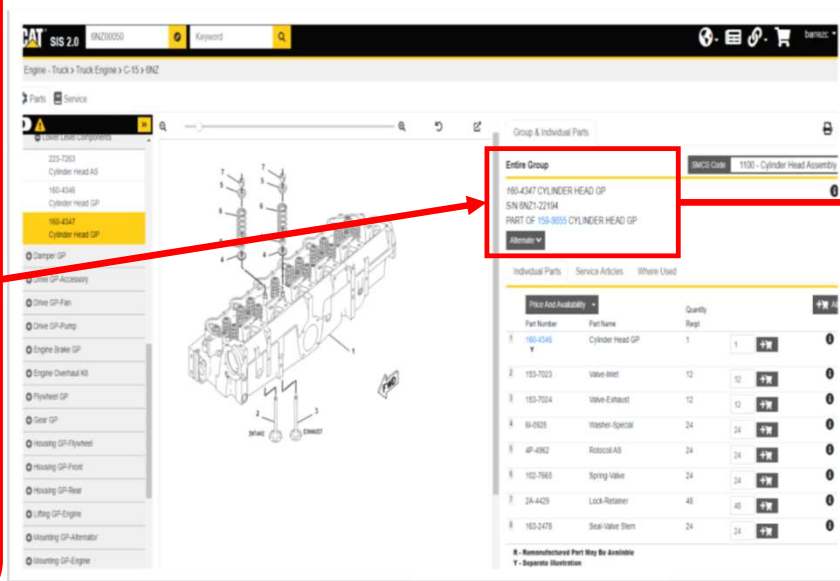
CAT SIS 2.0 6NZ00050 Keyword

barnezc

Engine - Truck > Truck Engine > C-15 > 6NZ

Parts Service

Lower Level Components

223-7263
Cylinder Head AS

160-4346
Cylinder Head GP

160-4347
Cylinder Head GP

Damper GP

Drive GP-Accessory

Drive GP-Fan

Drive GP-Pump

Engine Brake GP

Engine Overhaul Kit

Flywheel GP

Gear GP

Housing GP-Flywheel

Housing GP-Front

Housing GP-Rear

Lifting GP-Engine

Mounting GP-Alternator

Mounting GP-Engine

7 5 6 4 7 5 6 4 1 2 3 INLET EXHAUST FWD

Group & Individual Parts

Entire Group

SMCS Code 1100 - Cylinder Head Assembly

160-4347 CYLINDER HEAD GP
S/N 6NZ1-22194
PART OF 159-9655 CYLINDER HEAD GP

Alternate

Individual Parts Service Articles Where Used

Price And Availability

| | Part Number | Part Name | Quantity Reqd | | |
|---|---|---|---|---|---|
| 1 | 160-4346 Y | Cylinder Head GP | 1 | 1 | |
| 2 | 153-7023 | Valve-Inlet | 12 | 12 | |
| 3 | 153-7024 | Valve-Exhaust | 12 | 12 | |
| 4 | 6I-0926 | Washer-Special | 24 | 24 | |
| 5 | 4P-4962 | Rotocoil AS | 24 | 24 | |
| 6 | 102-7665 | Spring-Valve | 24 | 24 | |
| 7 | 2A-4429 | Lock-Retainer | 48 | 48 | |
| 8 | 163-2478 | Seal-Valve Stem | 24 | 24 | |

R - Remanufactured Part May Be Available
Y - Separate Illustration